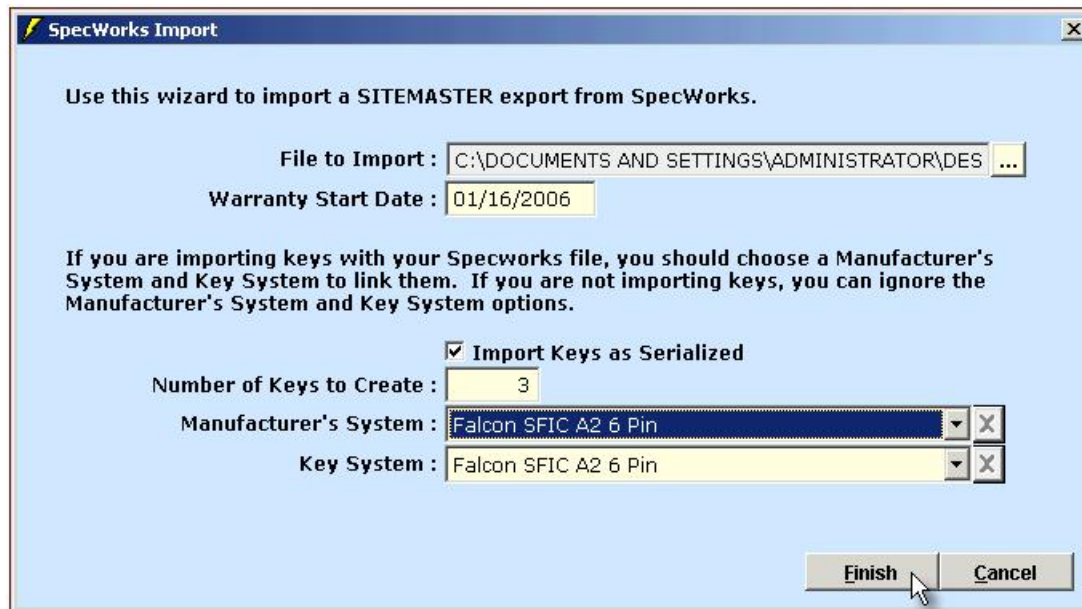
SpecWorks Import

Use this wizard to import a SITEMASTER export from SpecWorks.

File to Import : C:\DOCUMENTS AND SETTINGS\ADMINISTRATOR\DES ...

Warranty Start Date : 01/16/2006

If you are importing keys with your Specworks file, you should choose a Manufacturer's System and Key System to link them. If you are not importing keys, you can ignore the Manufacturer's System and Key System options.

☑ Import Keys as Serialized

Number of Keys to Create : 3

Manufacturer's System : Falcon SFIC A2 6 Pin

Key System : Falcon SFIC A2 6 Pin

Finish

Cancel